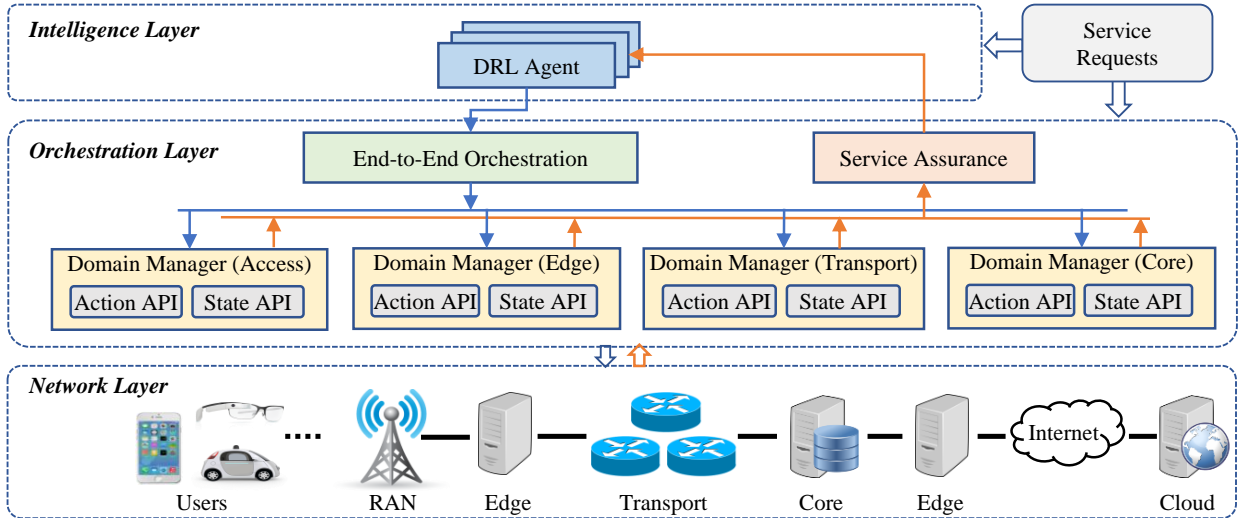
Intelligence Layer

DRL Agent

Service Requests

Orchestration Layer

End-to-End Orchestration

Service Assurance

Domain Manager (Access)
Action API
State API

Domain Manager (Edge)
Action API
State API

Domain Manager (Transport)
Action API
State API

Domain Manager (Core)
Action API
State API

Network Layer

....

Internet

Users
RAN
Edge
Transport
Core
Edge
Cloud